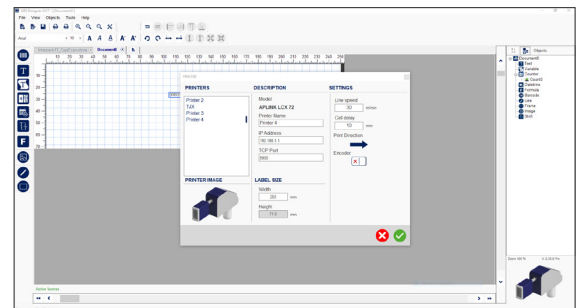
File View Objects Tools Help

Arial 10 A A A A A

Document1

PRINTERS
Printer 2
TJX
Printer 3
Printer 4

DESCRIPTION
Model
APLINK LCX 72
Printer Name
Printer 4
IP Address
192.168.1.1
TCP Port
9000

SETTINGS
Line speed
30 m/min
Cell delay
10 mm
Print Direction
Encoder

PRINTER IMAGE

LABEL SIZE
Width
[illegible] mm
Height
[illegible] mm

Objects
Document1
Text
Variable
Counter
Count0
Datetime
Formula
Barcode
Line
Frame
Image
Shift

Zoom 100 %